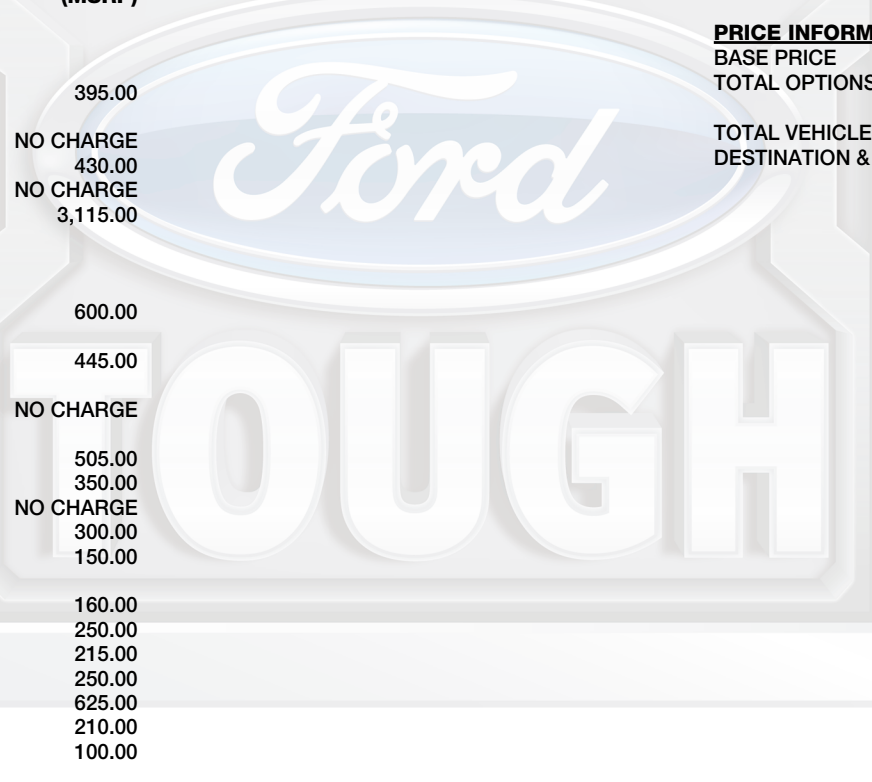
(MSRP)

395.00

NO CHARGE
430.00
NO CHARGE
3,115.00

600.00

445.00

NO CHARGE

505.00
350.00
NO CHARGE
300.00
150.00

160.00
250.00
215.00
250.00
625.00
210.00
100.00

Ford

TOUGH

PRICE INFORM
BASE PRICE
TOTAL OPTIONS

TOTAL VEHICLE
DESTINATION &